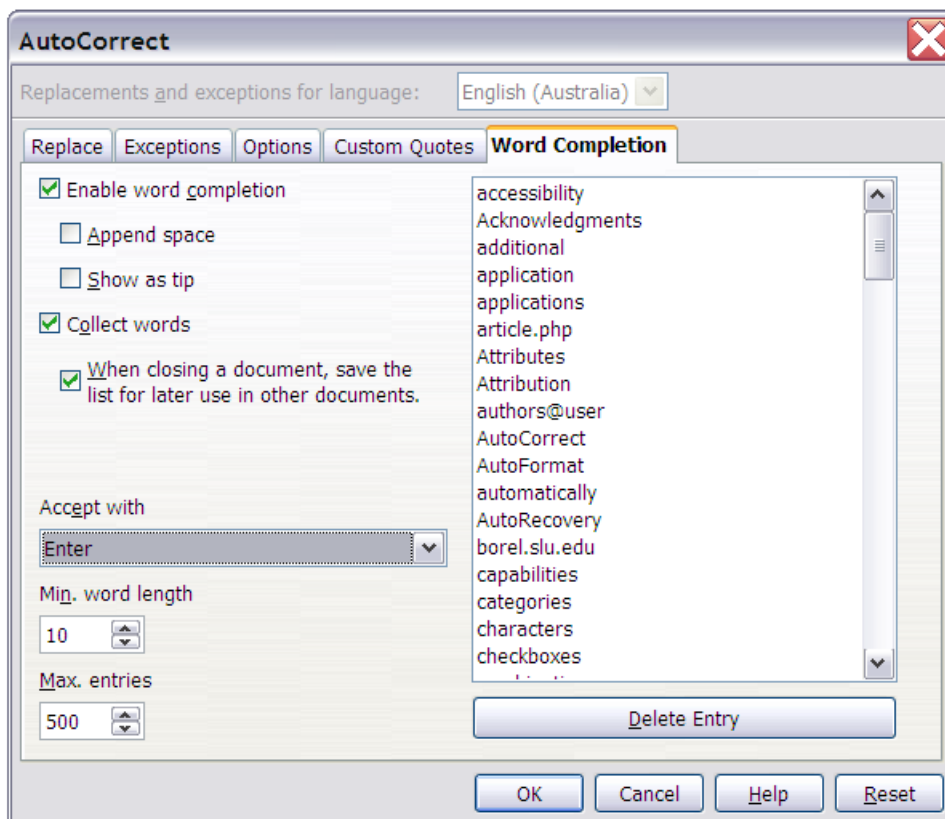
AutoCorrect

Replacements and exceptions for language: English (Australia)

Replace Exceptions Options Custom Quotes Word Completion

Enable word completion

Append space

Show as tip

Collect words

When closing a document, save the list for later use in other documents.

Accept with

Enter

Min. word length

10

Max. entries

500

accessibility
Acknowledgments
additional
application
applications
article.php
Attributes
Attribution
authors@user
AutoCorrect
AutoFormat
automatically
AutoRecovery
borel.slu.edu
capabilities
categories
characters
checkboxes
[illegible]

Delete Entry

OK Cancel Help Reset